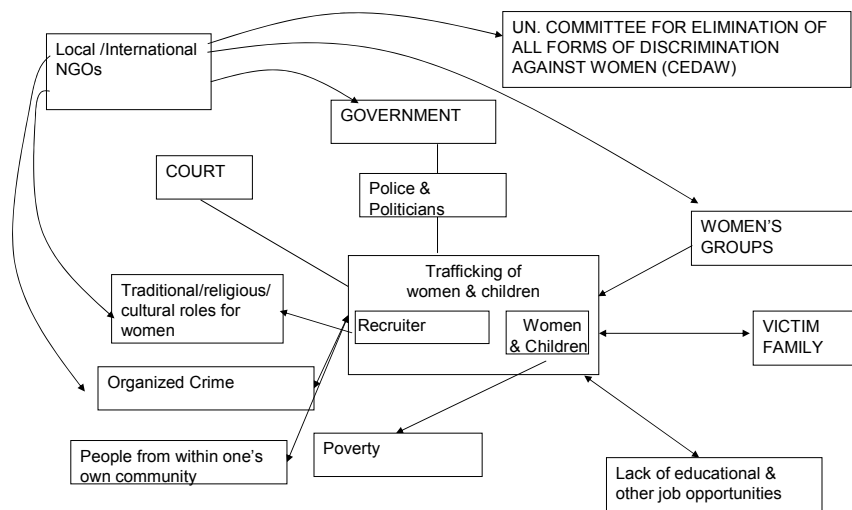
Local /International NGOs

UN. COMMITTEE FOR ELIMINATION OF ALL FORMS OF DISCRIMINATION AGAINST WOMEN (CEDAW)

GOVERNMENT

COURT

Police & Politicians

WOMEN'S GROUPS

Trafficking of women & children

Traditional/religious/ cultural roles for women

Recruiter

Women & Children

VICTIM FAMILY

Organized Crime

People from within one's own community

Poverty

Lack of educational & other job opportunities